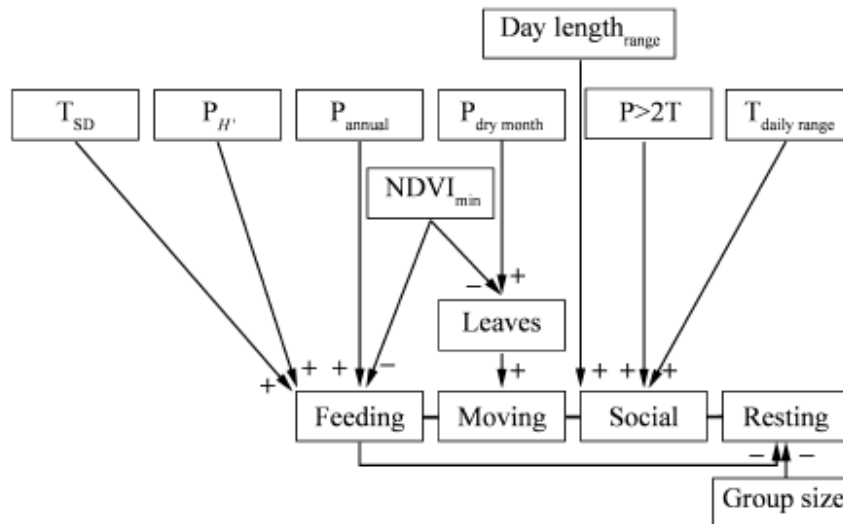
Day length$_{range}$

T$_{SD}$

P$_{H'}$

P$_{annual}$

P$_{dry\ month}$

P>2T

T$_{daily\ range}$

NDVI$_{min}$

–

+

Leaves

+

+

+

+

–

+

+

+

+

Feeding

Moving

Social

Resting

–

–

Group size